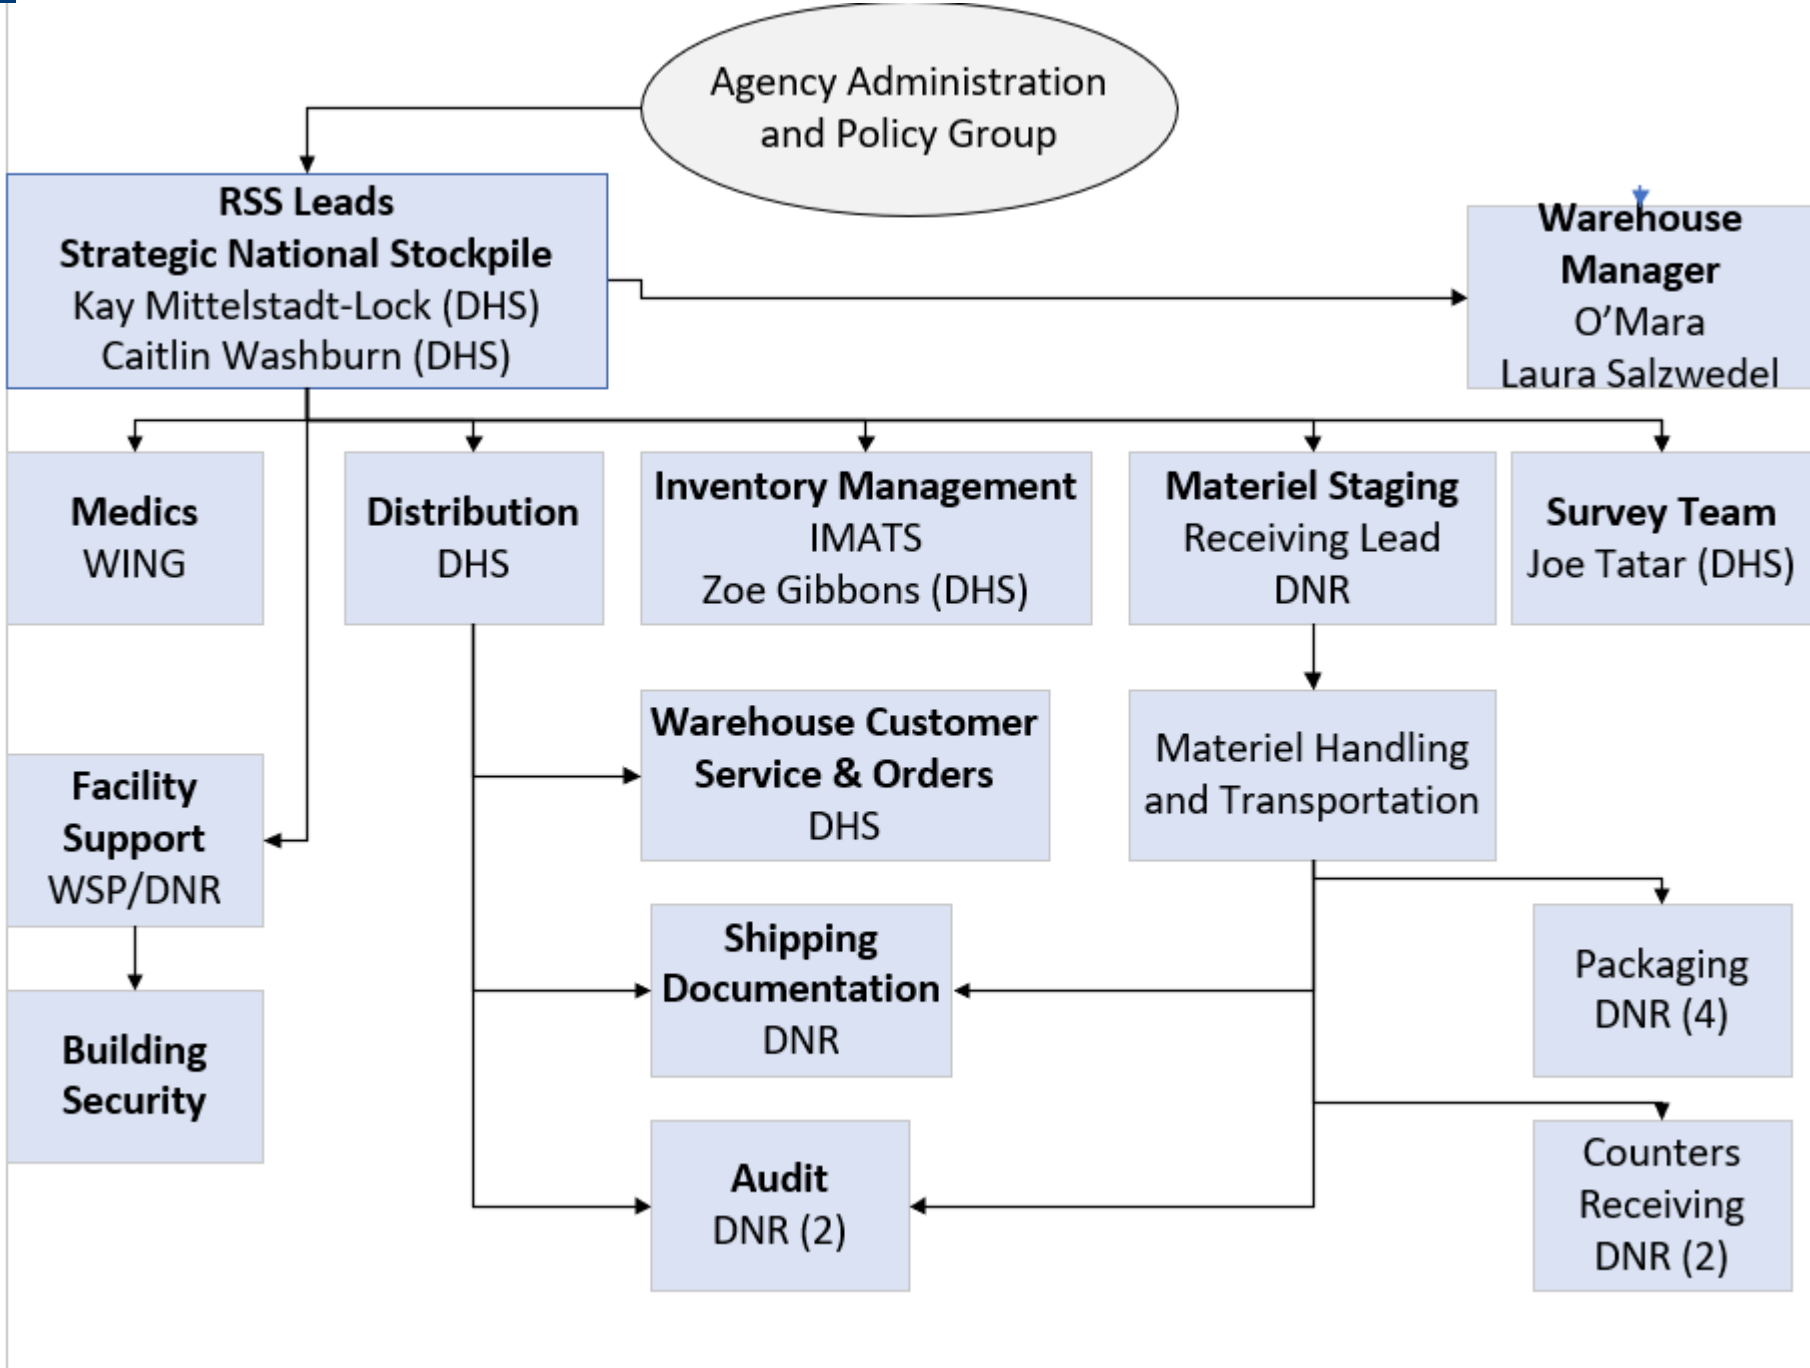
Agency Administration and Policy Group

RSS Leads
Strategic National Stockpile
Kay Mittelstadt-Lock (DHS)
Caitlin Washburn (DHS)

Warehouse Manager
O'Mara
Laura Salzwedel

Medics
WING

Distribution
DHS

Inventory Management
IMATS
Zoe Gibbons (DHS)

Materiel Staging
Receiving Lead
DNR

Survey Team
Joe Tatar (DHS)

Warehouse Customer Service & Orders
DHS

Materiel Handling and Transportation

Facility Support
WSP/DNR

Shipping Documentation
DNR

Packaging
DNR (4)

Building Security

Audit
DNR (2)

Counters Receiving
DNR (2)